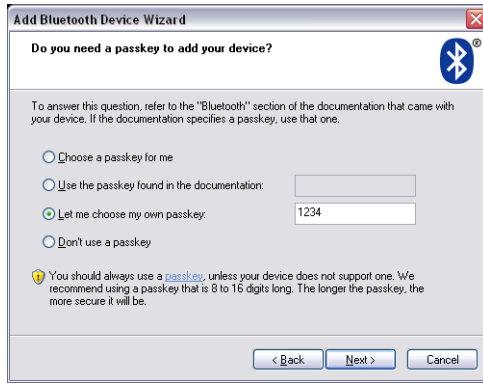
Add Bluetooth Device Wizard

Do you need a passkey to add your device?

To answer this question, refer to the "Bluetooth" section of the documentation that came with your device. If the documentation specifies a passkey, use that one.

Choose a passkey for me

Use the passkey found in the documentation:

Let me choose my own passkey: 1234

Don't use a passkey

You should always use a passkey, unless your device does not support one. We recommend using a passkey that is 8 to 16 digits long. The longer the passkey, the more secure it will be.

< Back Next > Cancel